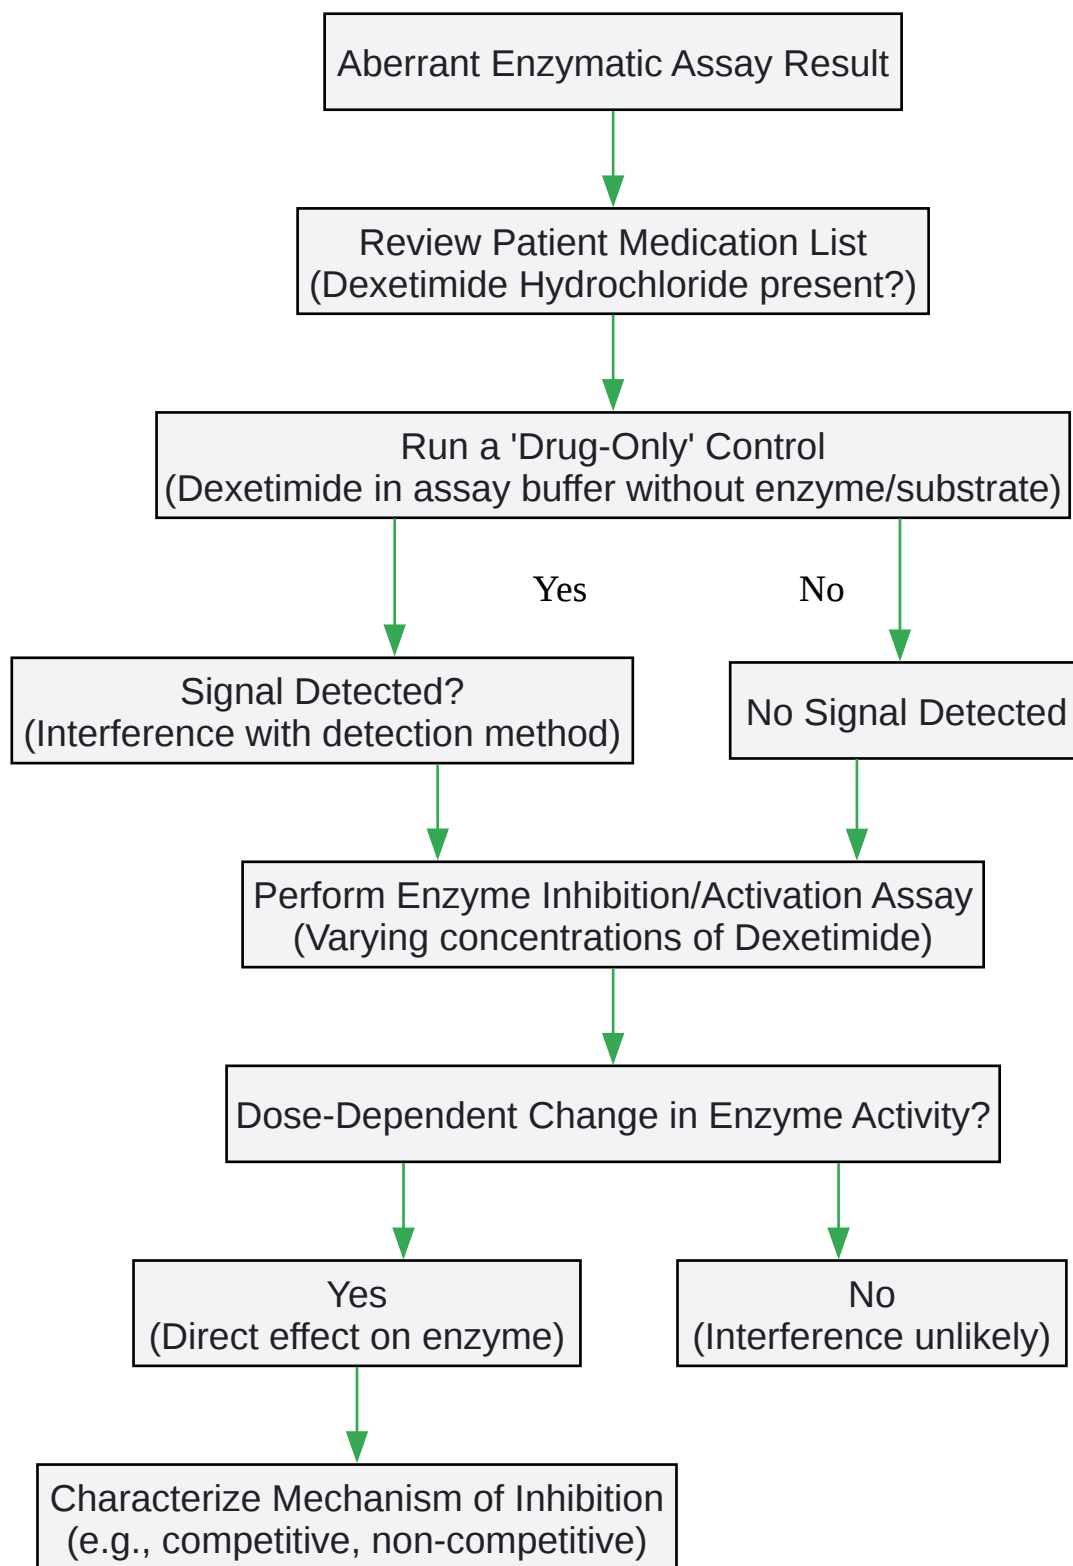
Aberrant Enzymatic Assay Result

Review Patient Medication List
(Dexetimide Hydrochloride present?)

Run a 'Drug-Only' Control
(Dexetimide in assay buffer without enzyme/substrate)

Yes

No

Signal Detected?
(Interference with detection method)

No Signal Detected

Perform Enzyme Inhibition/Activation Assay
(Varying concentrations of Dexetimide)

Dose-Dependent Change in Enzyme Activity?

Yes
(Direct effect on enzyme)

No
(Interference unlikely)

Characterize Mechanism of Inhibition
(e.g., competitive, non-competitive)